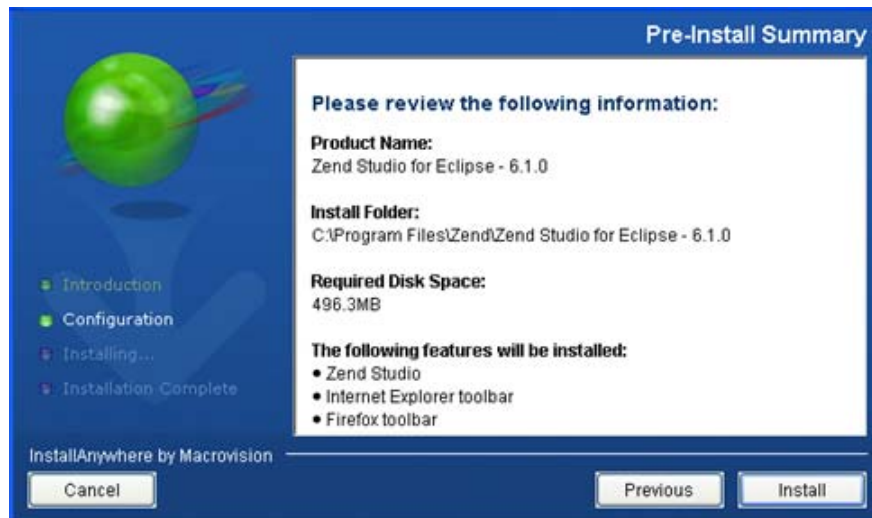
Pre-Install Summary

Introduction
Configuration
Installing...
Installation Complete

Please review the following information:

Product Name:
Zend Studio for Eclipse - 6.1.0

Install Folder:
C:\Program Files\Zend\Zend Studio for Eclipse - 6.1.0

Required Disk Space:
496.3MB

The following features will be installed:
• Zend Studio
• Internet Explorer toolbar
• Firefox toolbar

InstallAnywhere by Macrovision

Cancel

Previous

Install